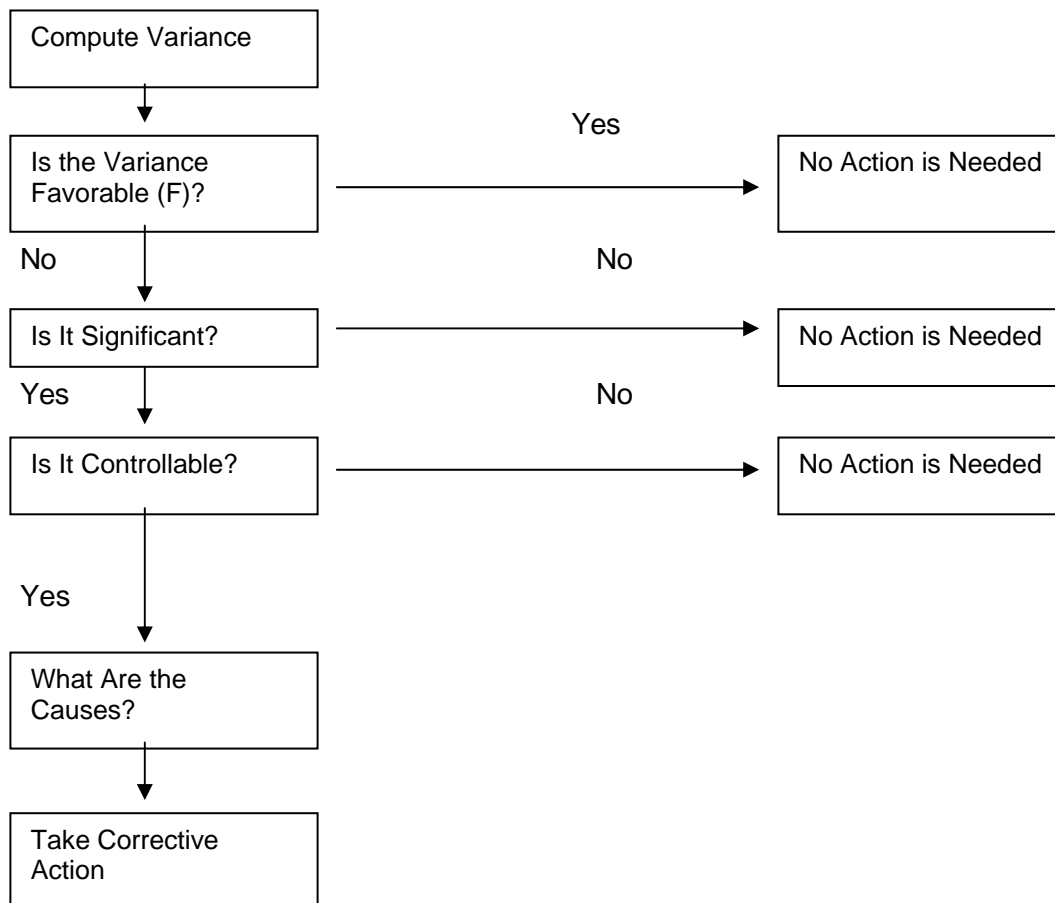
Compute Variance

Yes

Is the Variance Favorable (F)?

No Action is Needed

No

No

Is It Significant?

No Action is Needed

Yes

No

Is It Controllable?

No Action is Needed

Yes

What Are the Causes?

Take Corrective Action